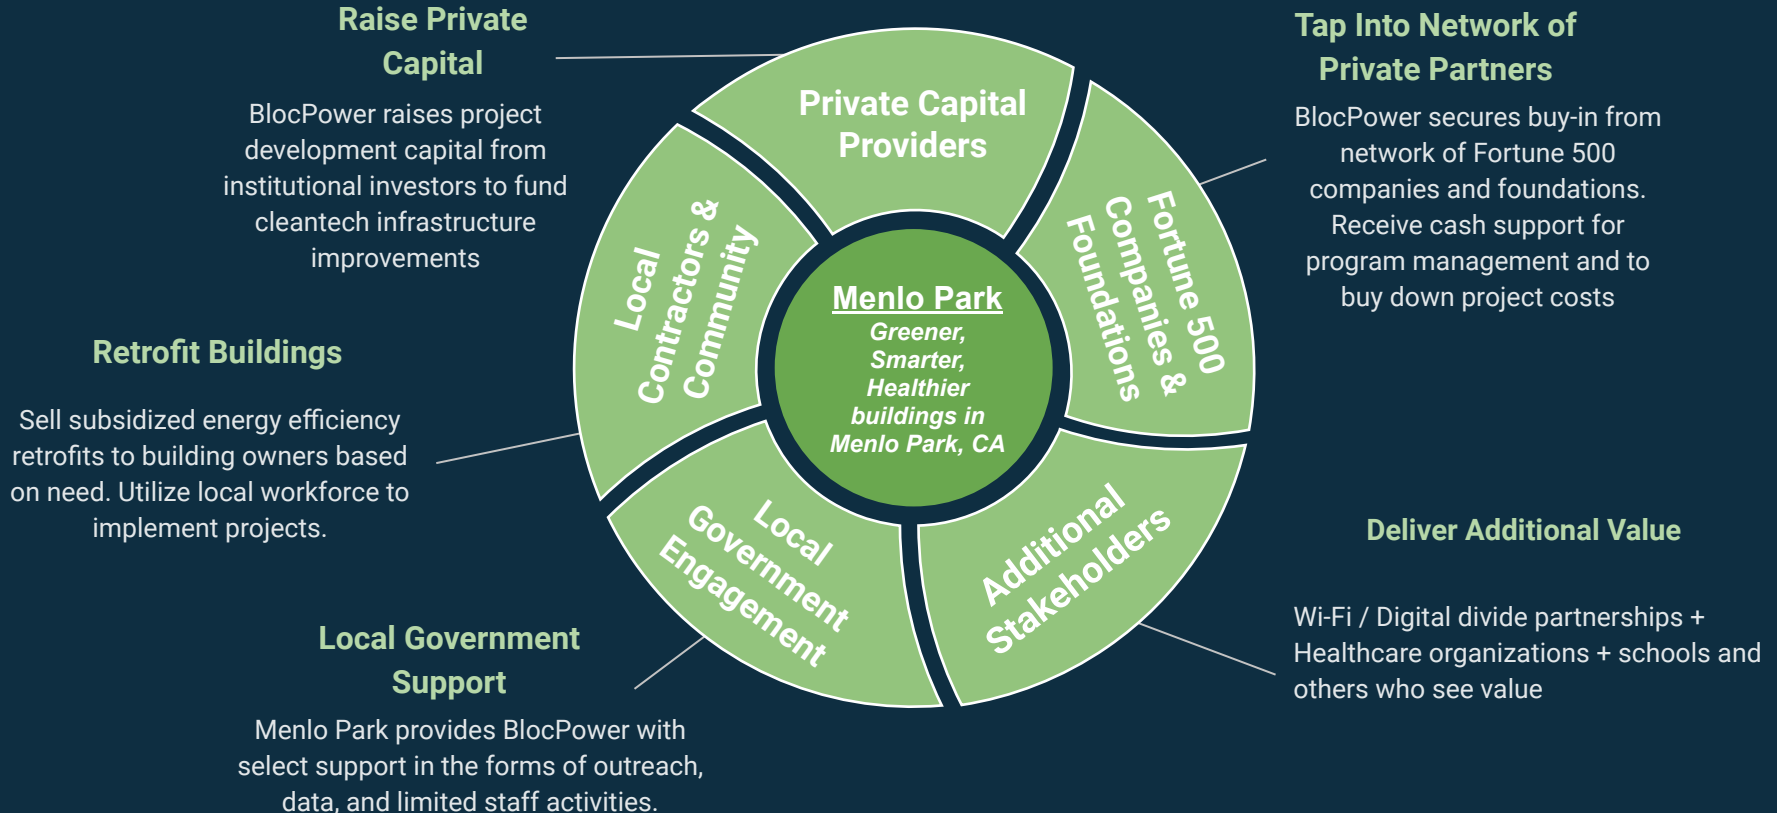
Raise Private Capital

BlocPower raises project development capital from institutional investors to fund cleantech infrastructure improvements

Retrofit Buildings

Sell subsidized energy efficiency retrofits to building owners based on need. Utilize local workforce to implement projects.

Local Government Support

Menlo Park provides BlocPower with select support in the forms of outreach, data, and limited staff activities.

Private Capital Providers

Local Contractors & Community

Menlo Park
Greener, Smarter, Healthier buildings in Menlo Park, CA

Fortune 500 Companies & Foundations

Local Government Engagement

Additional Stakeholders

Tap Into Network of Private Partners

BlocPower secures buy-in from network of Fortune 500 companies and foundations. Receive cash support for program management and to buy down project costs

Deliver Additional Value

Wi-Fi / Digital divide partnerships + Healthcare organizations + schools and others who see value